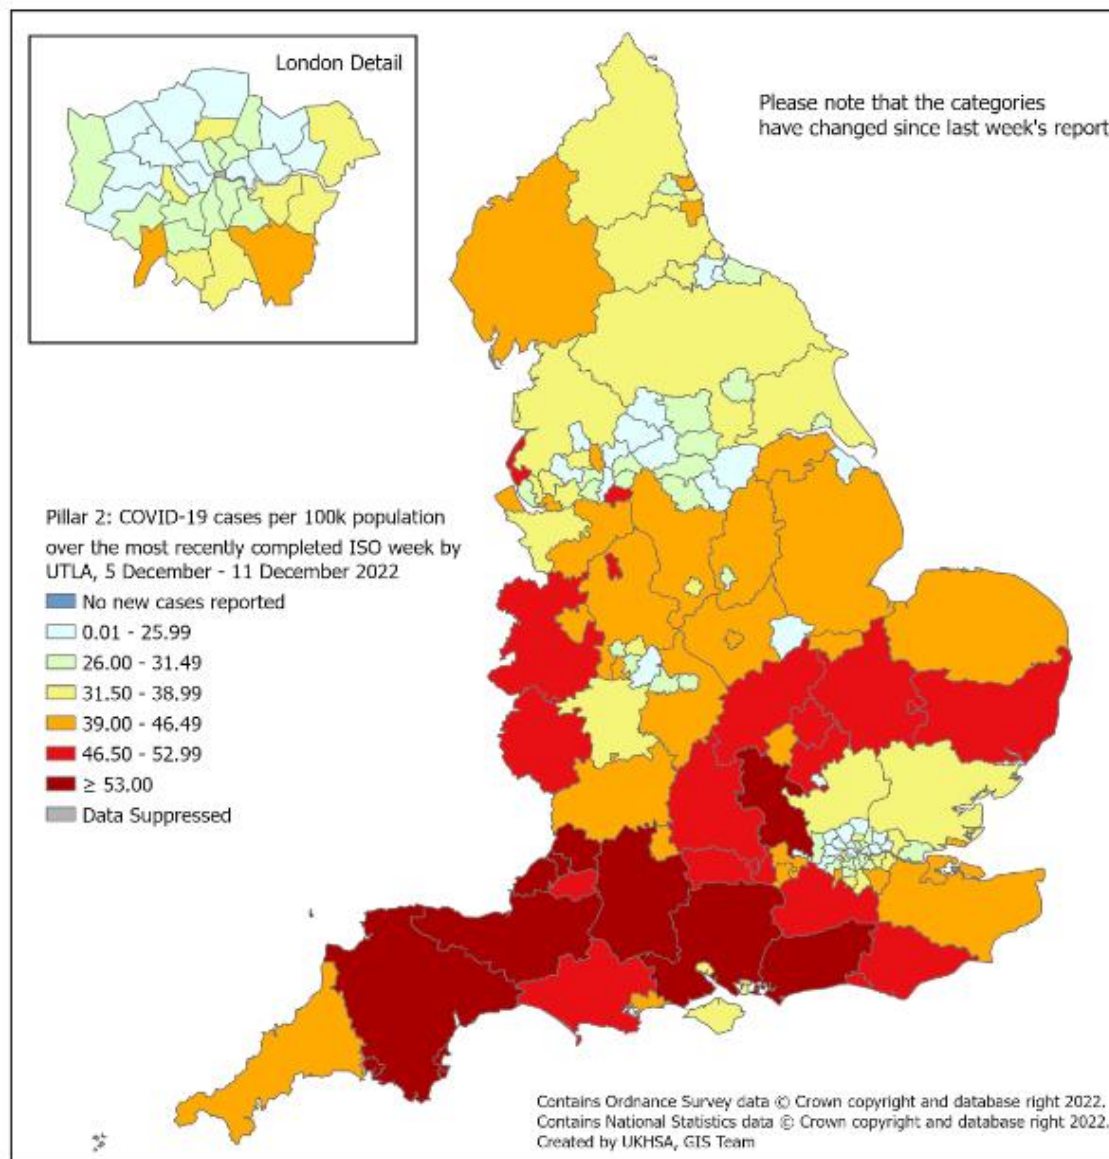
London Detail

Please note that the categories have changed since last week's report

Pillar 2: COVID-19 cases per 100k population over the most recently completed ISO week by UTLA, 5 December - 11 December 2022

No new cases reported
0.01 - 25.99
26.00 - 31.49
31.50 - 38.99
39.00 - 46.49
46.50 - 52.99
≥ 53.00
Data Suppressed

Contains Ordnance Survey data © Crown copyright and database right 2022.
Contains National Statistics data © Crown copyright and database right 2022.
Created by UKHSA, GIS Team